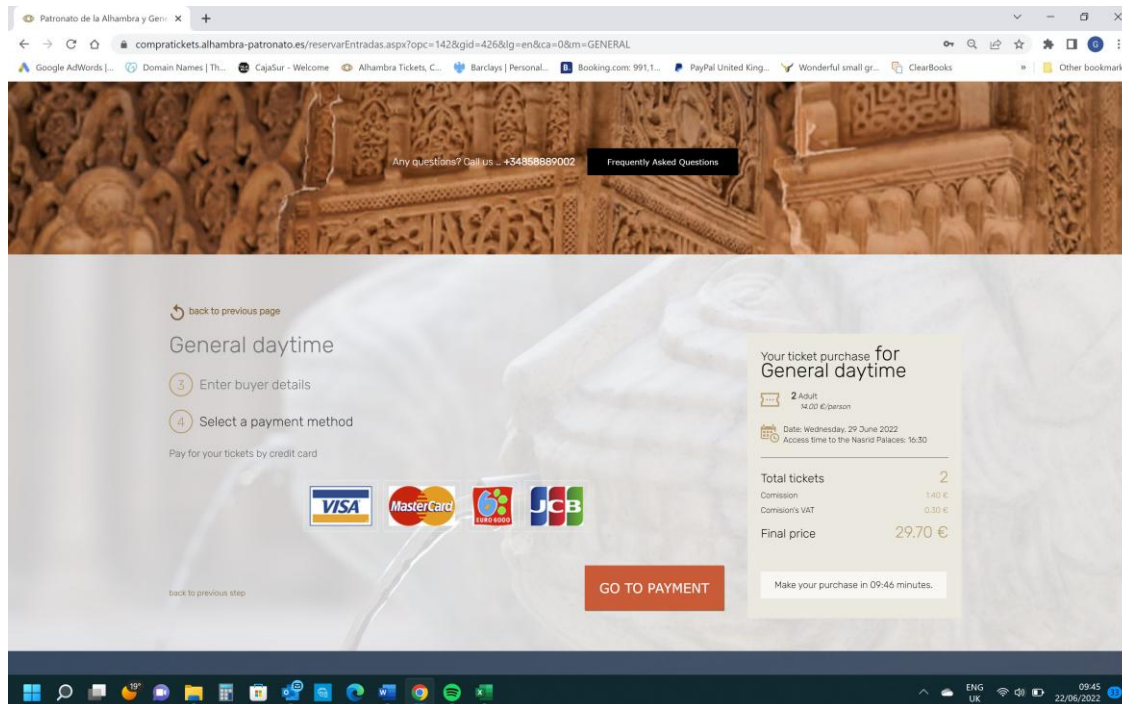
Patronato de la Alhambra y Gene ×
+

compratickets.alhambra-patronato.es/reservarEntradas.aspx?opc=142&gid=426&lg=en&ca=0&m=GENERAL

Google AdWords |... Domain Names | Th... CajaSur - Welcome Alhambra Tickets, C... Barclays | Personal... Booking.com: 991,1... PayPal United King... Wonderful small gr... ClearBooks » Other bookmarks

Any questions? Call us ... +34858889002
Frequently Asked Questions

back to previous page

General daytime

3 Enter buyer details

4 Select a payment method

Pay for your tickets by credit card

VISA MasterCard EURO 6000 JCB

back to previous step

GO TO PAYMENT

Your ticket purchase for General daytime

2 Adult
14.00 €/person

Date: Wednesday, 29 June 2022
Access time to the Nasrid Palaces: 16:30

| Total tickets | 2 |
|---|---|
| Comission | 1.40 € |
| Comision's VAT | 0.30 € |
| Final price | 29.70 € |

Make your purchase in 09:46 minutes.

19°

ENG UK 09:45 22/06/2022